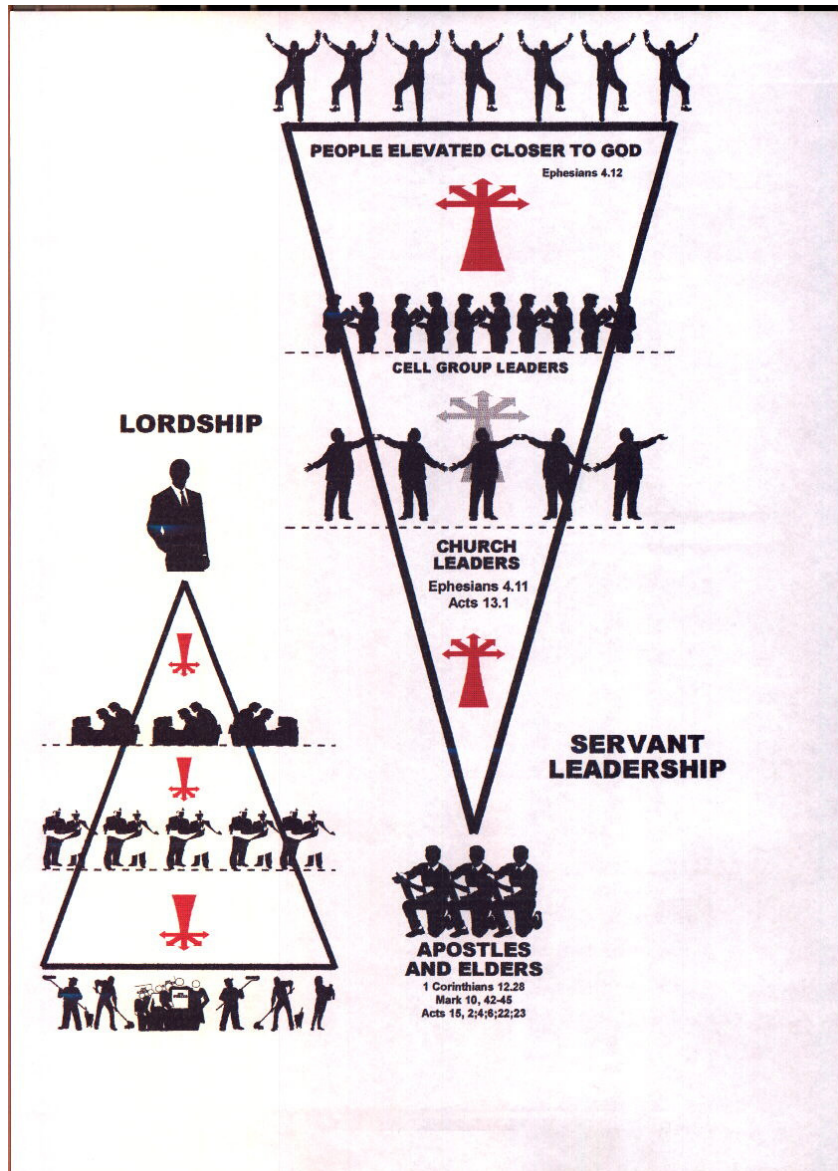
PEOPLE ELEVATED CLOSER TO GOD
Ephesians 4.12

CELL GROUP LEADERS

LORDSHIP

CHURCH LEADERS
Ephesians 4.11
Acts 13.1

SERVANT LEADERSHIP

APOSTLES AND ELDERS
1 Corinthians 12.28
Mark 10, 42-45
Acts 15, 2;4;6;22;23